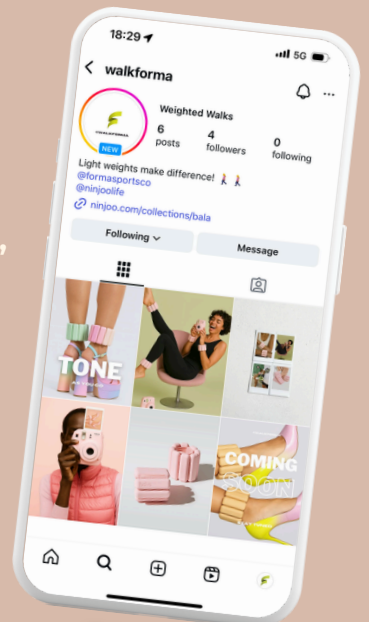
18:29

5G

walkforma

WALKFORMA

NEW

Weighted Walks

6
posts

4
followers

0
following

Light weights make difference! 🚶‍♀️🚶‍♀️
@formasportsco
@ninjoolife
ninjoo.com/collections/bala

Following

Message

TONE

COMING SOON